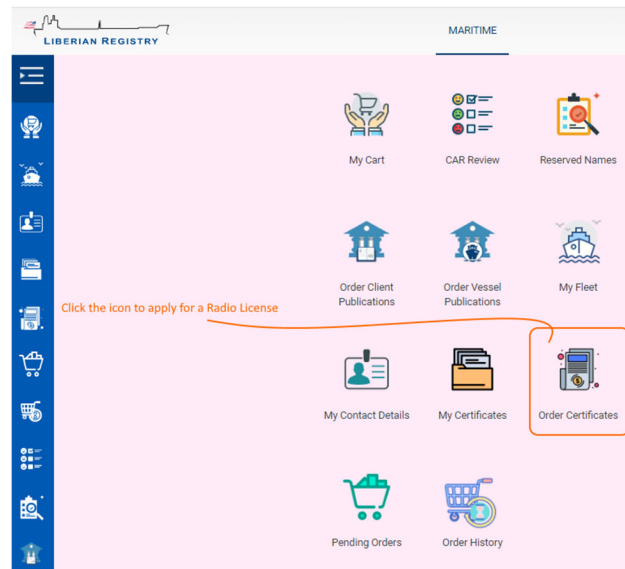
LIBERIAN REGISTRY

MARITIME

My Cart

CAR Review

Reserved Names

Order Client Publications

Order Vessel Publications

My Fleet

Click the icon to apply for a Radio License

My Contact Details

My Certificates

Order Certificates

Pending Orders

Order History